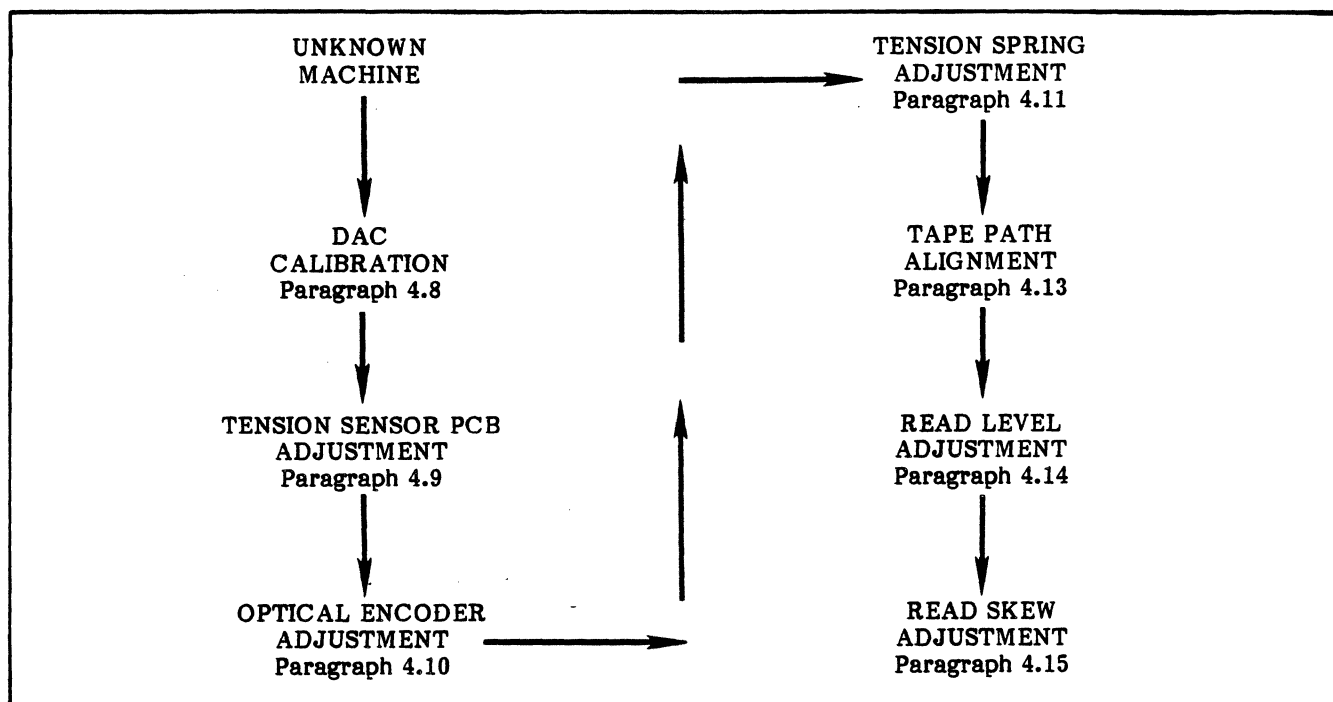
UNKNOWN MACHINE

DAC CALIBRATION
Paragraph 4.8

TENSION SENSOR PCB ADJUSTMENT
Paragraph 4.9

OPTICAL ENCODER ADJUSTMENT
Paragraph 4.10

TENSION SPRING ADJUSTMENT
Paragraph 4.11

TAPE PATH ALIGNMENT
Paragraph 4.13

READ LEVEL ADJUSTMENT
Paragraph 4.14

READ SKEW ADJUSTMENT
Paragraph 4.15